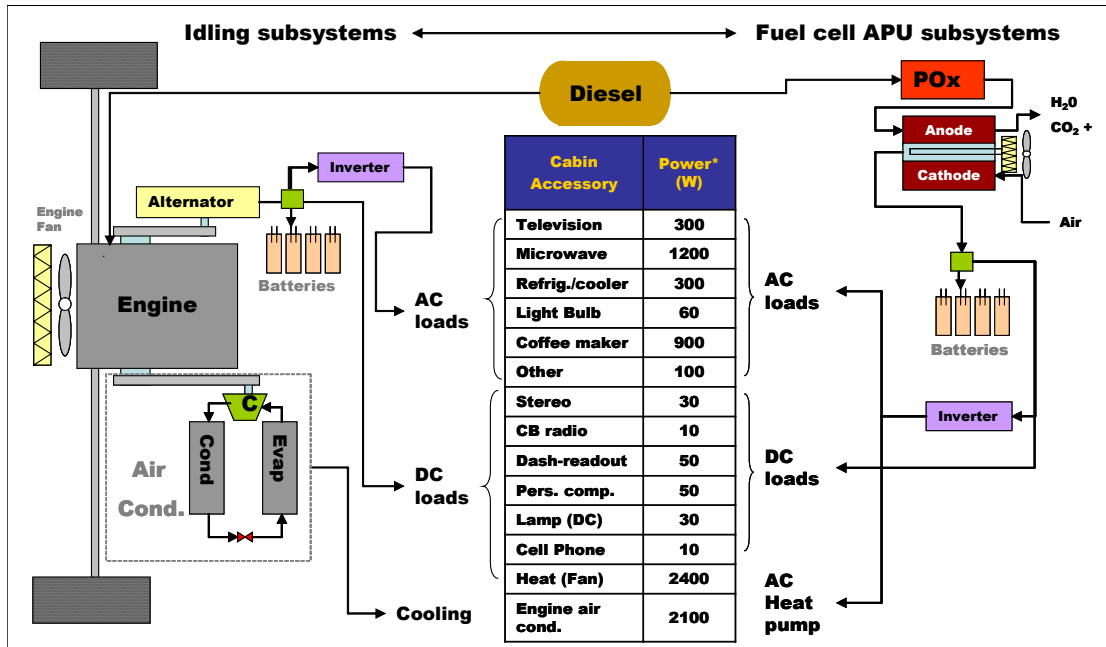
Idling subsystems ⟷ Fuel cell APU subsystems

Diesel

POx

Anode

Cathode

$H_20$

$CO_2$ +

Air

Inverter

Alternator

Engine Fan

Engine

Batteries

| Cabin Accessory | Power* (W) |
|---|---|
| Television | 300 |
| Microwave | 1200 |
| Refrig./cooler | 300 |
| Light Bulb | 60 |
| Coffee maker | 900 |
| Other | 100 |
| Stereo | 30 |
| CB radio | 10 |
| Dash-readout | 50 |
| Pers. comp. | 50 |
| Lamp (DC) | 30 |
| Cell Phone | 10 |
| Heat (Fan) | 2400 |
| Engine air cond. | 2100 |

AC loads

DC loads

AC loads

DC loads

AC Heat pump

Batteries

Inverter

C

Cond

Evap

Air Cond.

Cooling